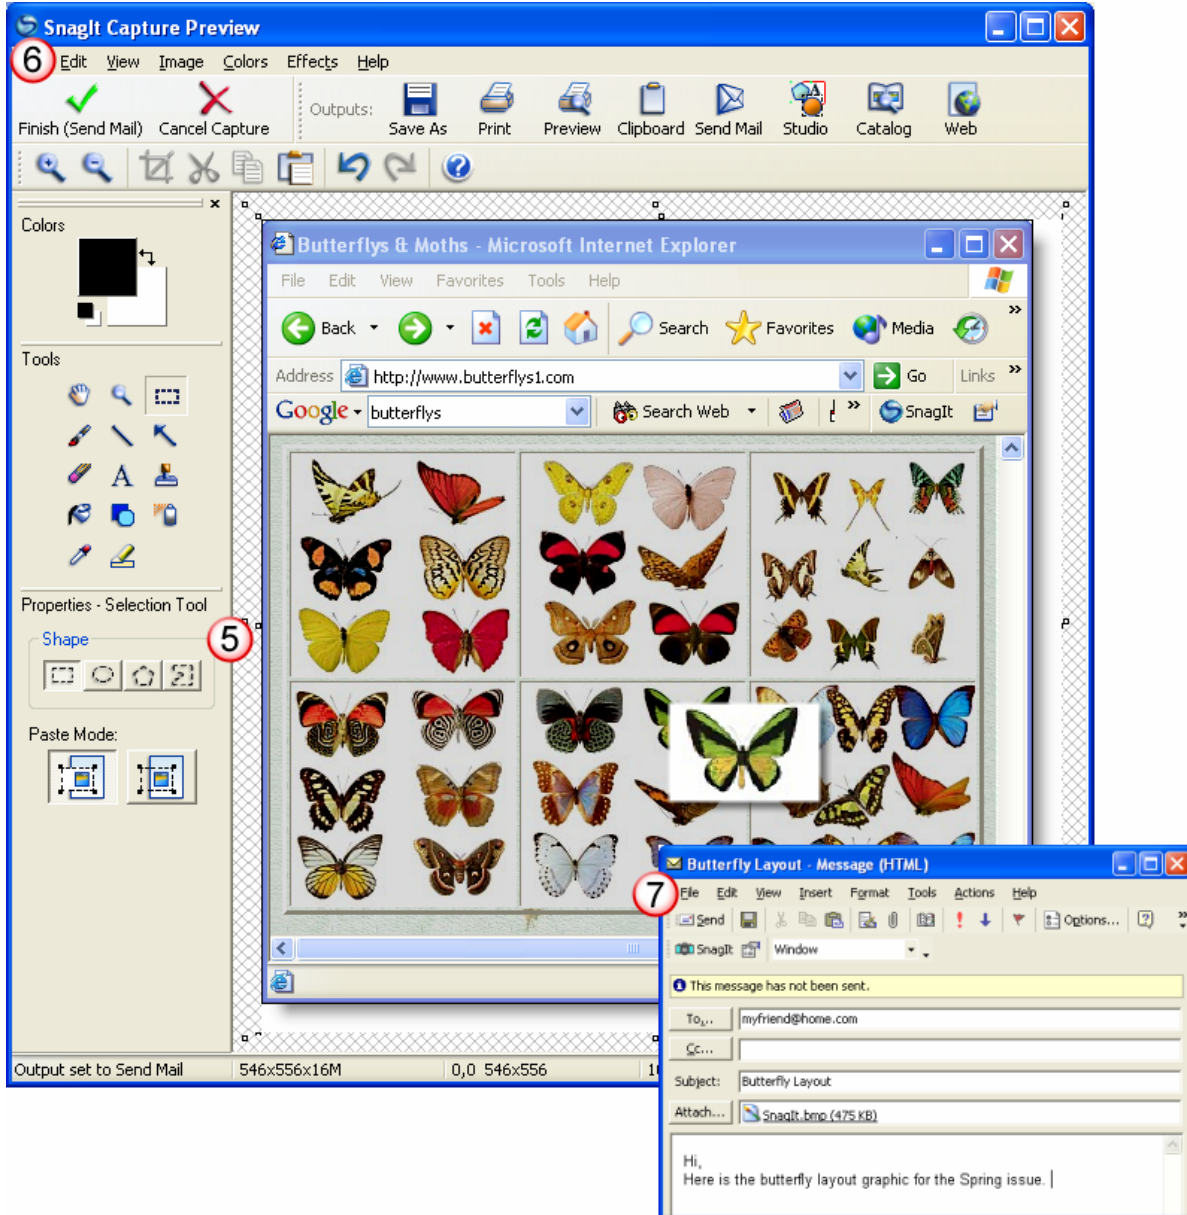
SnagIt Capture Preview

6 Edit View Image Colors Effects Help

Finish (Send Mail) Cancel Capture Outputs: Save As Print Preview Clipboard Send Mail Studio Catalog Web

Colors

Tools

A

Properties - Selection Tool

Shape

5

Paste Mode:

Butterflys & Moths - Microsoft Internet Explorer

File Edit View Favorites Tools Help

Back Search Favorites Media

Address http://www.butterflys1.com Go Links

Google butterflys Search Web SnagIt

Output set to Send Mail 546x556x16M 0,0 546x556 1

Butterfly Layout - Message (HTML)

7 File Edit View Insert Format Tools Actions Help

Send Options...

SnagIt Window

This message has not been sent.

To... myfriend@home.com

Cc...

Subject: Butterfly Layout

Attach... SnagIt.bmp (475 KB)

Hi,
Here is the butterfly layout graphic for the Spring issue.